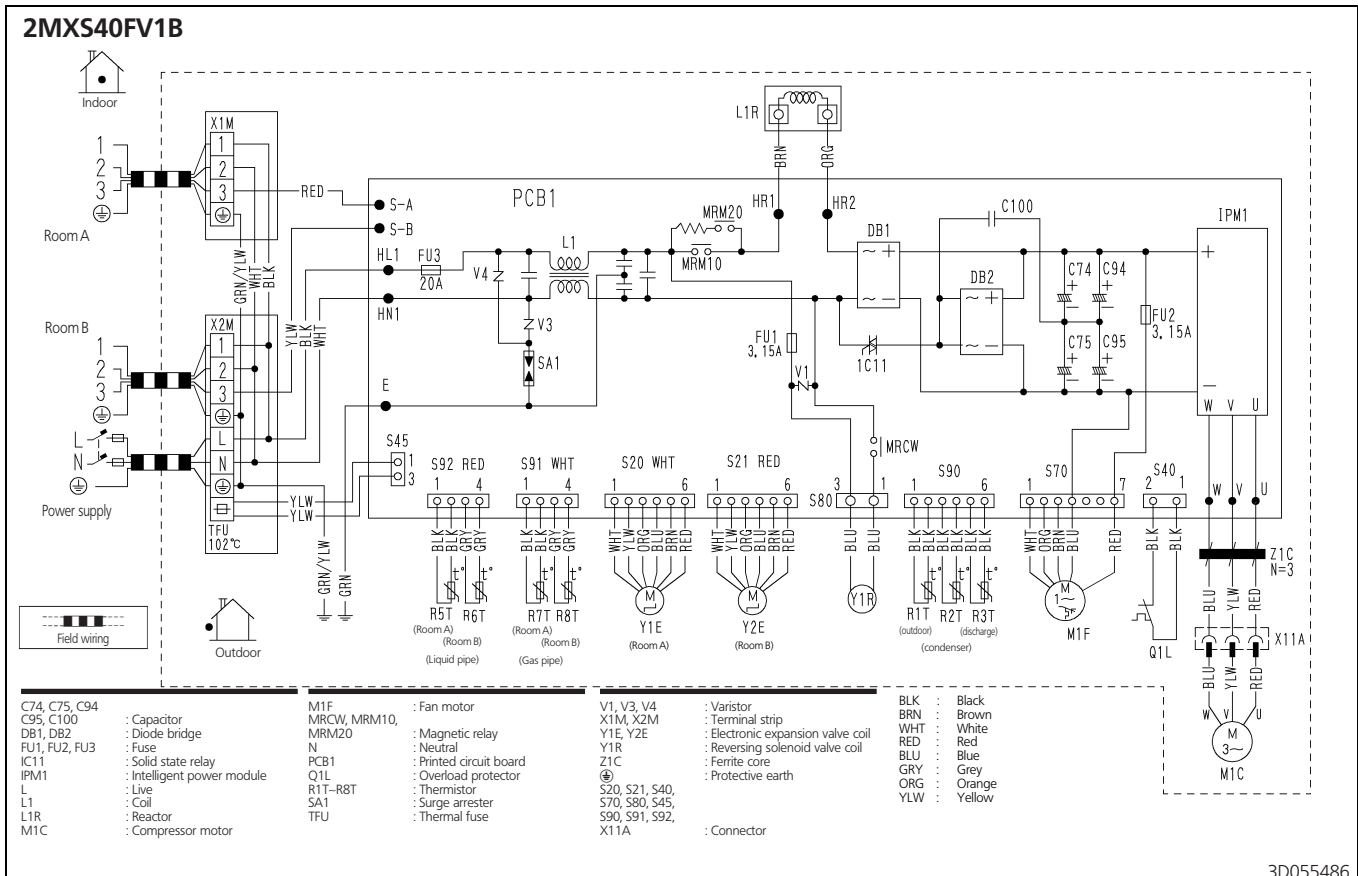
2MXS40FV1B

Indoor

Room A
1
2
3

X1M
1
2
3

RED
S-A
S-B
PCB1

L1R
BRN
ORG
HR1
HR2
MRM20
MRM10
C100
IPM1
DB1
DB2
HL1
FU3
20A
L1
V4
V3
SA1
HN1
C74
C94
C75
C95
FU2
3.15A
FU1
3.15A
IC11
V1
MRCW

GRN/YLW
WHT
BLK
YLW
BLK
WHT

Room B
1
2
3

X2M
1
2
3
L
N

L
N
Power supply

E
S45
1
3
YLW
YLW
TFU
102℃

S92 RED
1 4
BLK BLK GRY GRY
R5T R6T
(Room A) (Room B)
(Liquid pipe)

S91 WHT
1 4
BLK BLK GRY GRY
R7T R8T
(Room A) (Room B)
(Gas pipe)

S20 WHT
1 6
WHT YLW ORG BLU BRN RED
Y1E
(Room A)

S21 RED
1 6
WHT YLW ORG BLU BRN RED
Y2E
(Room B)

S80
3 1
BLU BLU
Y1R

S90
1 6
BLK BLK BLK BLK BLK BLK
R1T R2T R3T
(outdoor) (discharge)
(condenser)

S70
1 7
WHT ORG BRN BLU RED
M1F

S40
2 1
BLK BLK
Q1L

W V U
Z1C
N=3
BLU YLW RED
X11A
BLU YLW RED
W V U
M1C

GRN/YLW
GRN

Field wiring
Outdoor

C74, C75, C94
C95, C100 : Capacitor
DB1, DB2 : Diode bridge
FU1, FU2, FU3 : Fuse
IC11 : Solid state relay
IPM1 : Intelligent power module
L : Live
L1 : Coil
L1R : Reactor
M1C : Compressor motor

M1F : Fan motor
MRCW, MRM10,
MRM20 : Magnetic relay
N : Neutral
PCB1 : Printed circuit board
Q1L : Overload protector
R1T–R8T : Thermistor
SA1 : Surge arrester
TFU : Thermal fuse

V1, V3, V4 : Varistor
X1M, X2M : Terminal strip
Y1E, Y2E : Electronic expansion valve coil
Y1R : Reversing solenoid valve coil
Z1C : Ferrite core
⏚ : Protective earth
S20, S21, S40,
S70, S80, S45,
S90, S91, S92,
X11A : Connector

BLK : Black
BRN : Brown
WHT : White
RED : Red
BLU : Blue
GRY : Grey
ORG : Orange
YLW : Yellow

3D055486